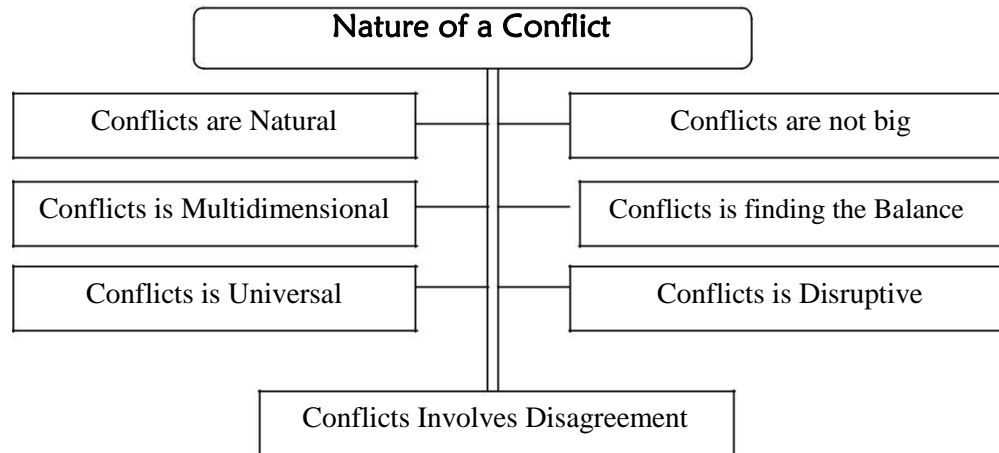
Nature of a Conflict

Conflicts are Natural

Conflicts are not big

Conflicts is Multidimensional

Conflicts is finding the Balance

Conflicts is Universal

Conflicts is Disruptive

Conflicts Involves Disagreement